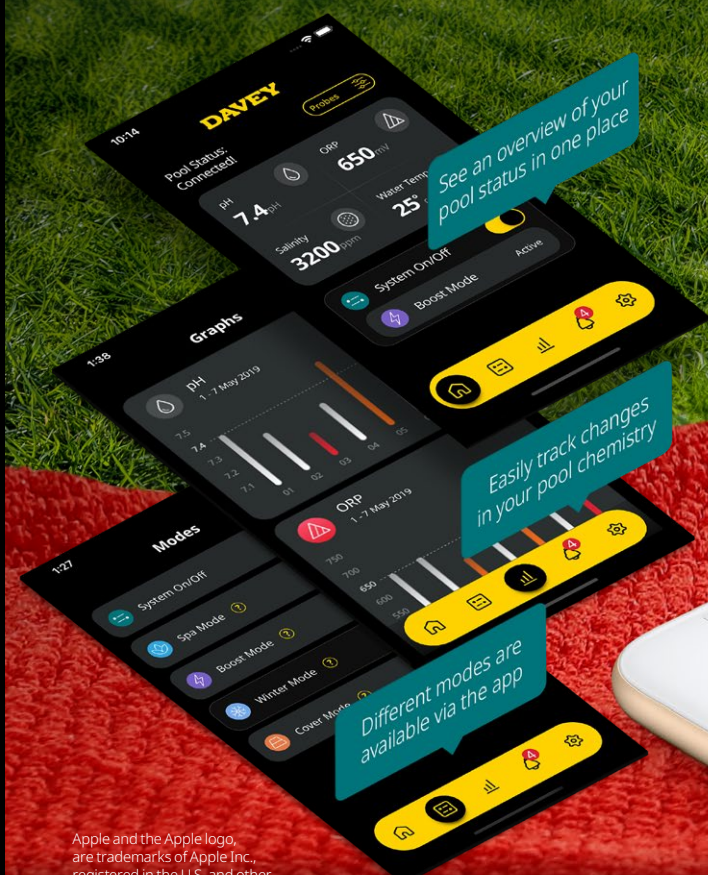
10:14

DAVEY

Probes

Pool Status: Connected!

pH
7.4pH

ORP
650mv

Salinity
3200ppm

Water Temp
25°

System On/Off

Boost Mode
Active

See an overview of your pool status in one place

1:38

Graphs

pH
1 - 7 May 2019

7.5
7.4
7.3
7.2
7.1

01 02 03 04 05

Easily track changes in your pool chemistry

ORP
1 - 7 May 2019

750
700
650
600
550

1:27

Modes

System On/Off

Spa Mode

Boost Mode

Winter Mode

Cover Mode

Different modes are available via the app

4

Apple and the Apple logo, are trademarks of Apple Inc., registered in the U.S. and other